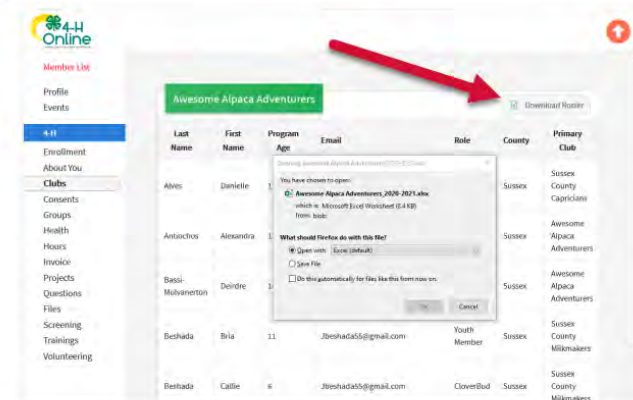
4-H Online

Member List

Profile
Events

4-H
Enrollment
About You
Clubs
Consents
Groups
Health
Hours
Invoice
Projects
Questions
Files
Screening
Trainings
Volunteering

Awesome Alpaca Adventurers

Download Roster

| Last Name | First Name | Program Age | Email | Role | County | Primary Club |
|---|---|---|---|---|---|---|
| Alves | Danielle | 1 | | | Sussex | Sussex County Capricians |
| Antiochos | Alexandra | 1 | | | Sussex | Awesome Alpaca Adventurers |
| Bassi-Mulvanerton | Deirdre | 1 | | | Sussex | Awesome Alpaca Adventurers |
| Beshada | Bria | 11 | Jbeshada55@gmail.com | Youth Member | Sussex | Sussex County Milkmakers |
| Beshada | Callie | 6 | Jbeshada55@gmail.com | CloverBud | Sussex | Sussex County Milkmakers |

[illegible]

You have chosen to open:
Awesome Alpaca Adventurers_2020-2021.xlsx
which is: Microsoft Excel Worksheet (8.4 KB)
from: blob:

What should Firefox do with this file?
Open with Excel (default)
Save File
Do this automatically for files like this from now on.

OK
Cancel